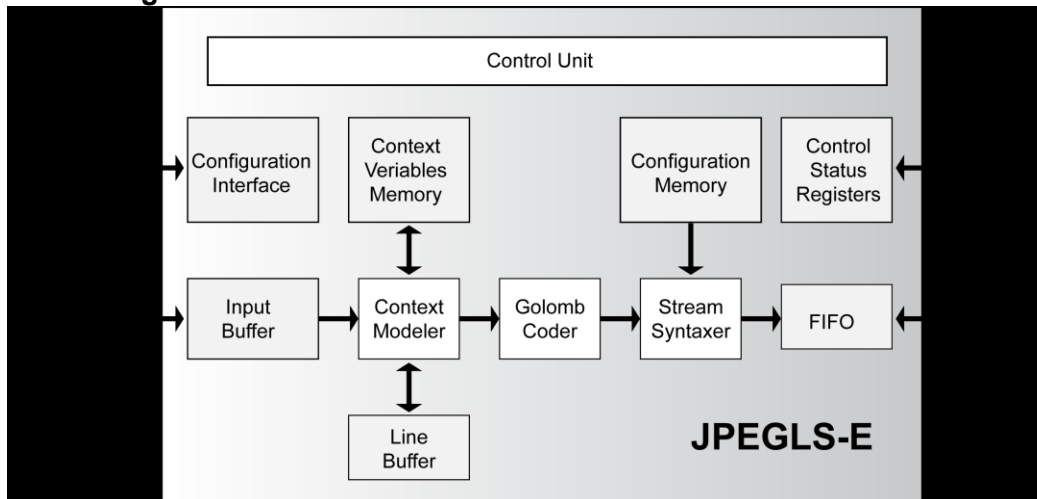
Control Unit

Configuration Interface

Context Veriables Memory

Configuration Memory

Control Status Registers

Input Buffer

Context Modeler

Golomb Coder

Stream Syntaxer

FIFO

Line Buffer

JPEGLS-E